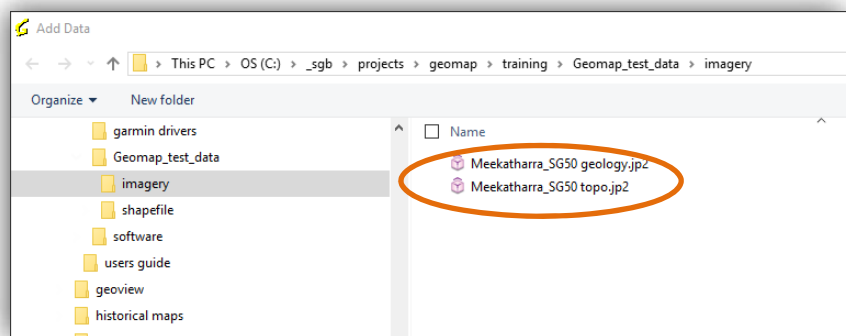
Add Data

This PC › OS (C:) › _sgb › projects › geomap › training › Geomap_test_data › imagery

Organize ▾ New folder

garmin drivers
Geomap_test_data
imagery
shapefile
software
users guide
geoview
historical maps

Name

Meekatharra_SG50 geology.jp2
Meekatharra_SG50 topo.jp2